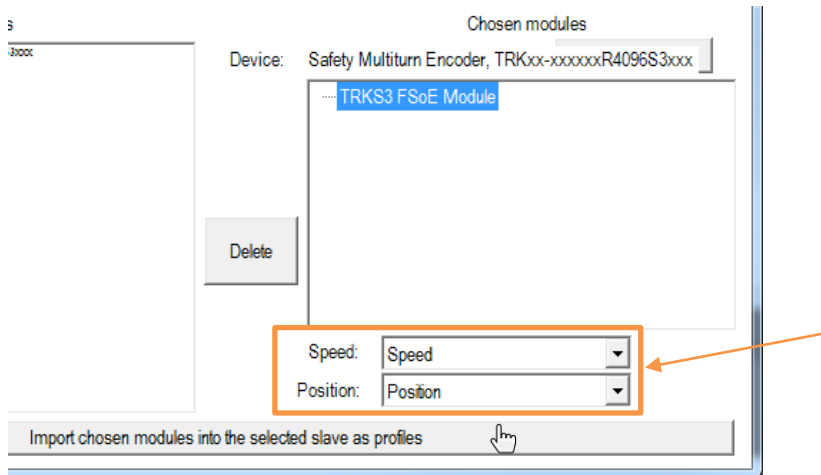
s

3xxx

Chosen modules

Device: Safety Multiturn Encoder, TRKxx-xxxxxxR4096S3xxx

TRKS3 FSoE Module

Delete

Speed: Speed

Position: Position

Import chosen modules into the selected slave as profiles